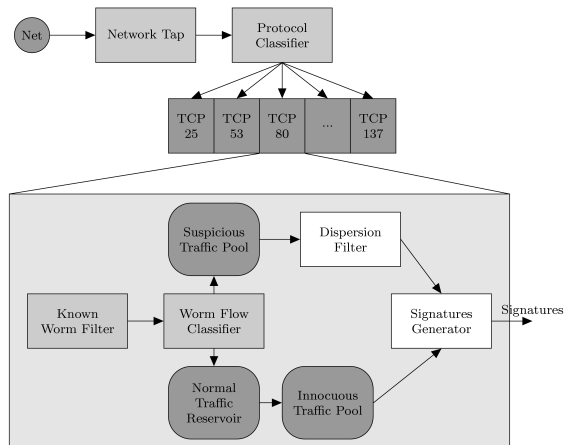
Net

Network Tap

Protocol Classifier

TCP 25

TCP 53

TCP 80

...

TCP 137

Suspicious Traffic Pool

Dispersion Filter

Known Worm Filter

Worm Flow Classifier

Signatures Generator

Signatures

Normal Traffic Reservoir

Innocuous Traffic Pool